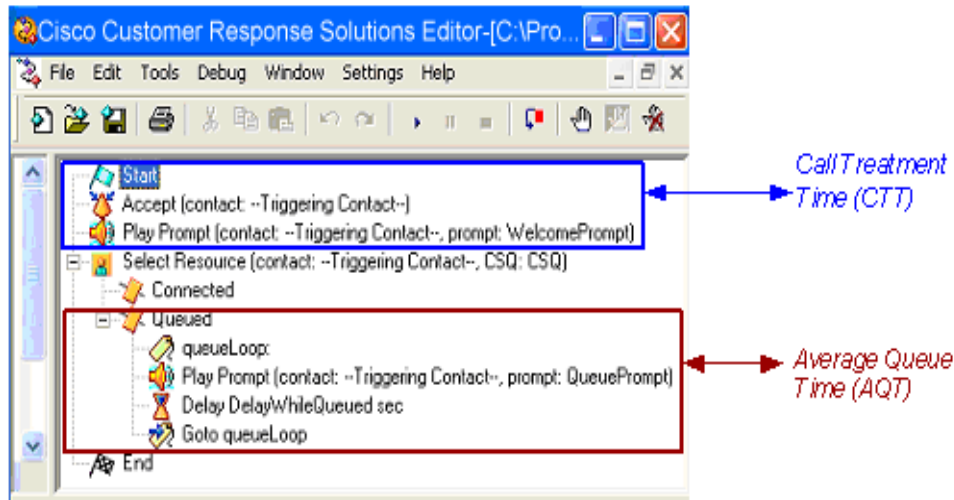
Cisco Customer Response Solutions Editor-[C:\Pro...

File Edit Tools Debug Window Settings Help

Start
Accept (contact: --Triggering Contact--)
Play Prompt (contact: --Triggering Contact--, prompt: WelcomePrompt)
Select Resource (contact: --Triggering Contact--, CSQ: CSQ)
Connected
Queued
queueLoop:
Play Prompt (contact: --Triggering Contact--, prompt: QueuePrompt)
Delay DelayWhileQueued sec
Goto queueLoop
End

CallTreatment Time (CTT)

Average Queue Time (AQT)